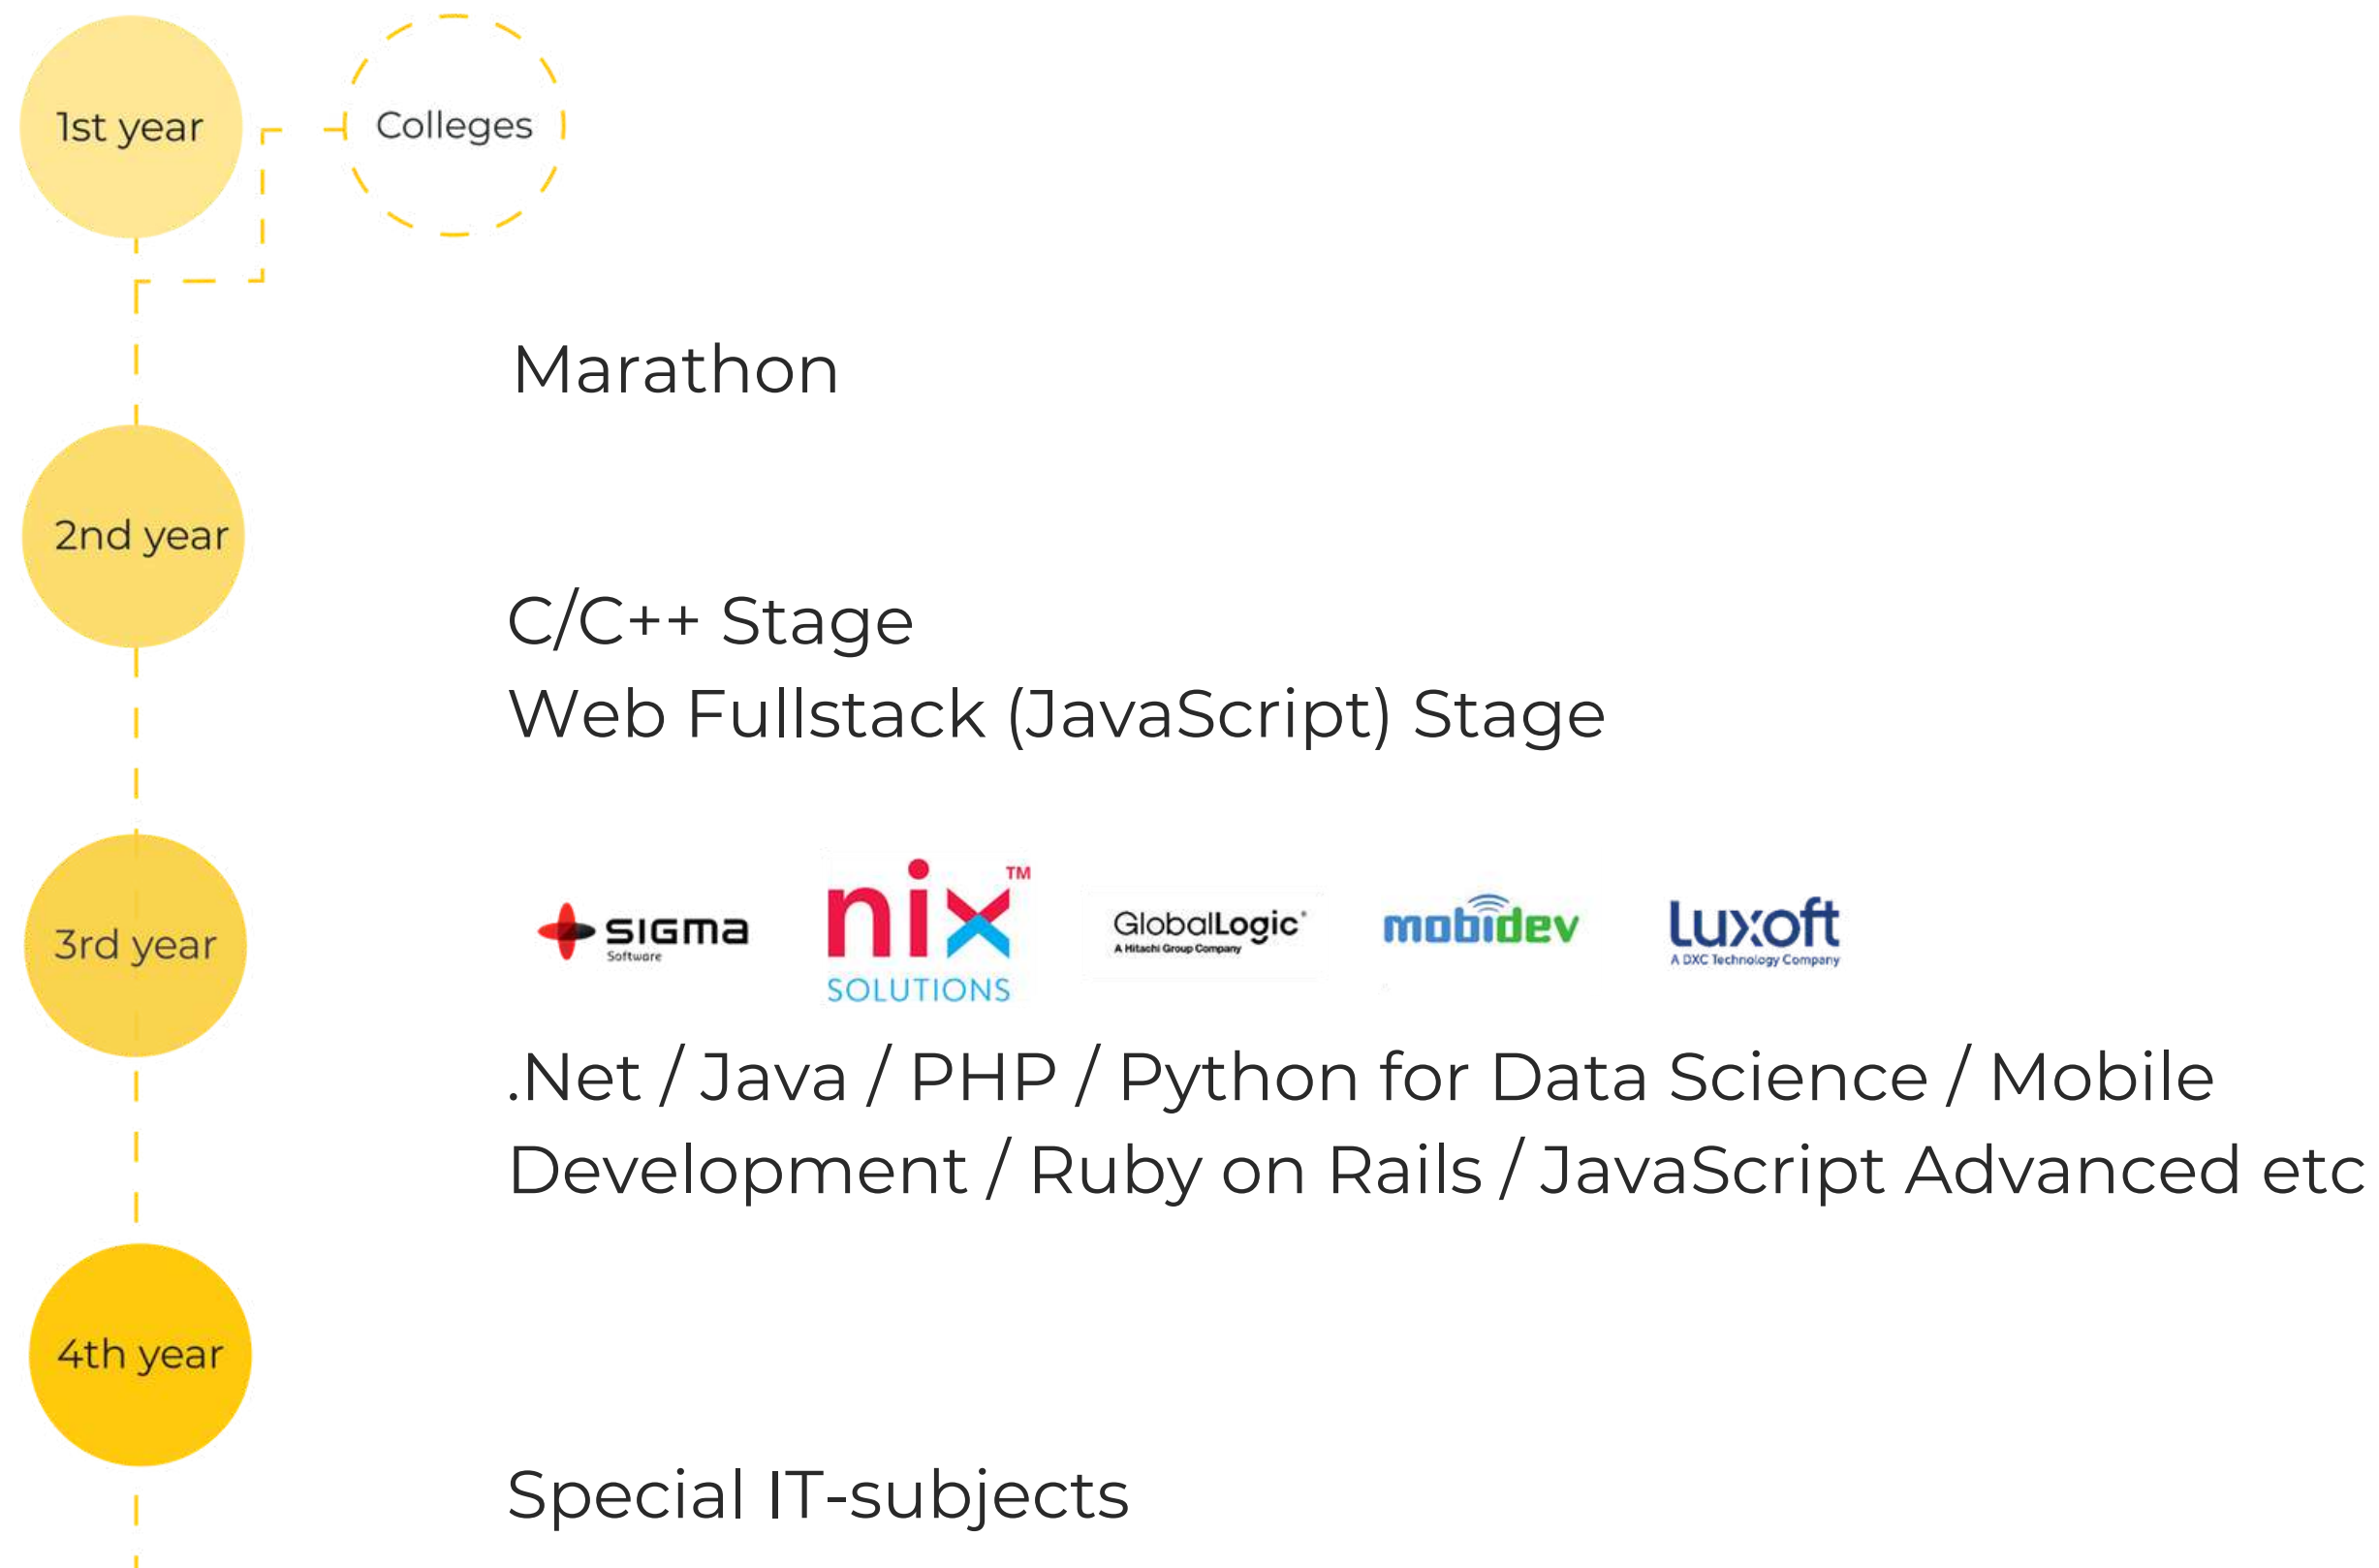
1st year

Colleges

Marathon

2nd year

C/C++ Stage
Web Fullstack (JavaScript) Stage

3rd year

SIGMA Software

nix™ SOLUTIONS

GlobalLogic® A Hitachi Group Company

mobidev

luxoft A DXC Technology Company

.Net / Java / PHP / Python for Data Science / Mobile Development / Ruby on Rails / JavaScript Advanced etc

4th year

Special IT-subjects